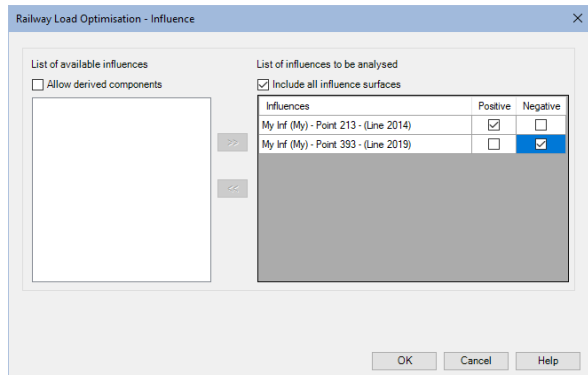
Railway Load Optimisation - Influence

List of available influences

Allow derived components

>>

<<

List of influences to be analysed

Include all influence surfaces

| Influences | Positive | Negative |
|---|---|---|
| My Inf (My) - Point 213 - (Line 2014) | ☑ | ☐ |
| My Inf (My) - Point 393 - (Line 2019) | ☐ | ☑ |

OK

Cancel

Help